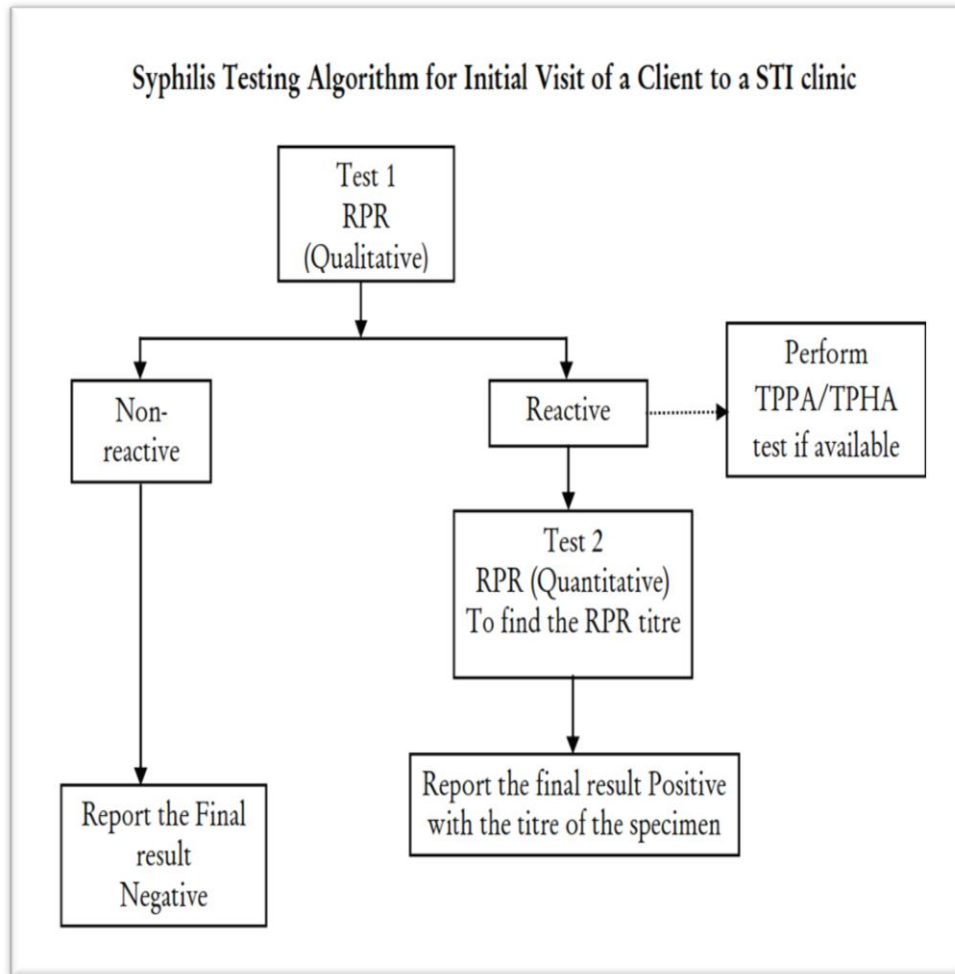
Syphilis Testing Algorithm for Initial Visit of a Client to a STI clinic

Test 1
RPR
(Qualitative)

Non-reactive

Reactive

Perform
TPPA/TPHA
test if available

Test 2
RPR (Quantitative)
To find the RPR titre

Report the final result Positive with the titre of the specimen

Report the Final result
Negative